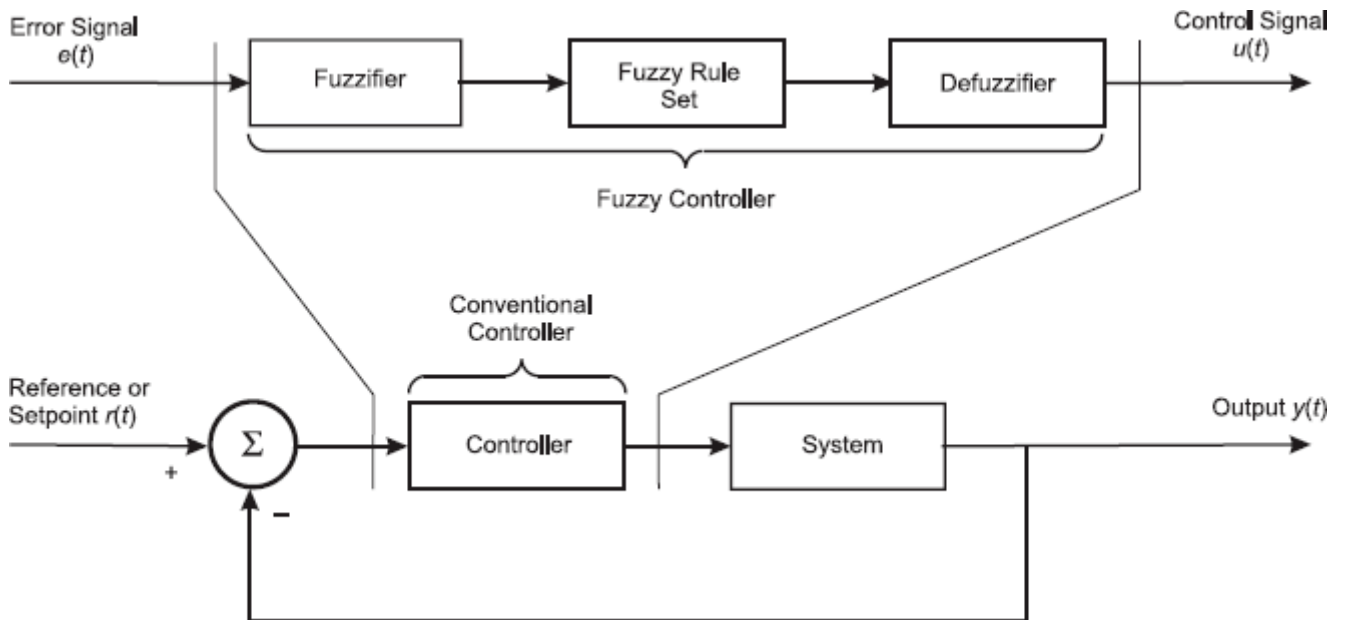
Error Signal
$e(t)$

Fuzzifier

Fuzzy Rule Set

Defuzzifier

Control Signal
$u(t)$

Fuzzy Controller

Conventional Controller

Reference or Setpoint $r(t)$

+

$\Sigma$

–

Controller

System

Output $y(t)$